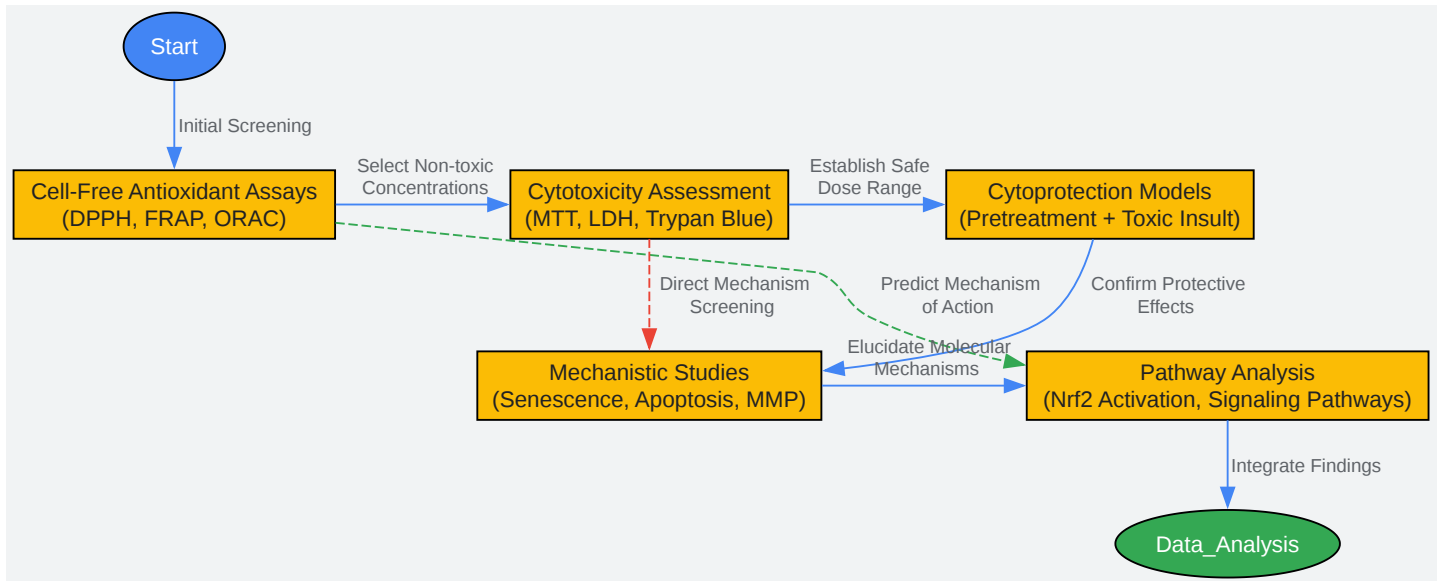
Start

Initial Screening

Cell-Free Antioxidant Assays
(DPPH, FRAP, ORAC)

Select Non-toxic Concentrations

Cytotoxicity Assessment
(MTT, LDH, Trypan Blue)

Establish Safe Dose Range

Cytoprotection Models
(Pretreatment + Toxic Insult)

Direct Mechanism Screening

Predict Mechanism of Action

Confirm Protective Effects

Elucidate Molecular Mechanisms

Mechanistic Studies
(Senescence, Apoptosis, MMP)

Pathway Analysis
(Nrf2 Activation, Signaling Pathways)

Integrate Findings

Data_Analysis